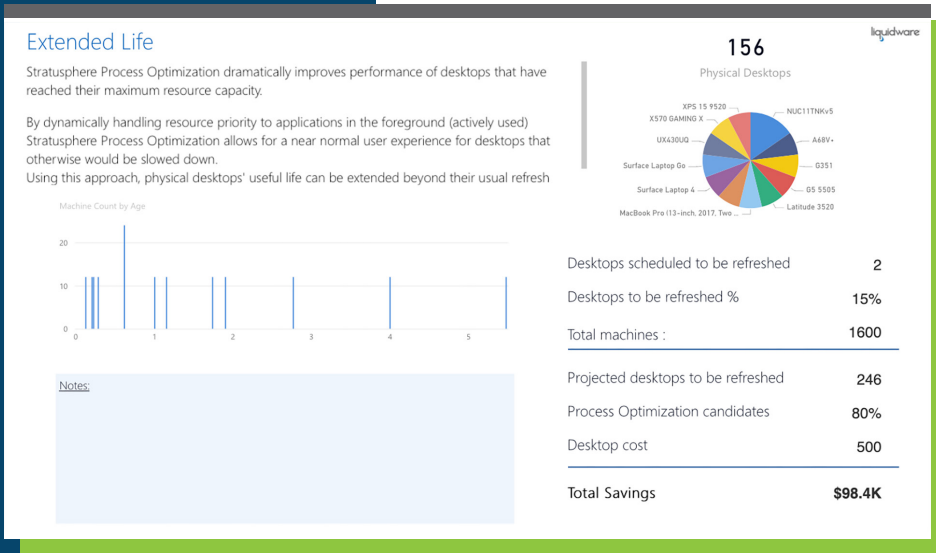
Extended Life

Stratusphere Process Optimization dramatically improves performance of desktops that have reached their maximum resource capacity.

By dynamically handling resource priority to applications in the foreground (actively used) Stratusphere Process Optimization allows for a near normal user experience for desktops that otherwise would be slowed down.
Using this approach, physical desktops' useful life can be extended beyond their usual refresh

Machine Count by Age

20
10
0
0 1 2 3 4 5

Notes:

liquidware

156
Physical Desktops

XPS 15 9520
X570 GAMING X
UX430UQ
Surface Laptop Go
Surface Laptop 4
MacBook Pro (13-inch, 2017, Two ...
NUC11TNKv5
A68V+
G351
G5 5505
Latitude 3520

| | |
|---|---|
| Desktops scheduled to be refreshed | 2 |
| Desktops to be refreshed % | 15% |
| Total machines : | 1600 |
| Projected desktops to be refreshed | 246 |
| Process Optimization candidates | 80% |
| Desktop cost | 500 |
| Total Savings | $98.4K |